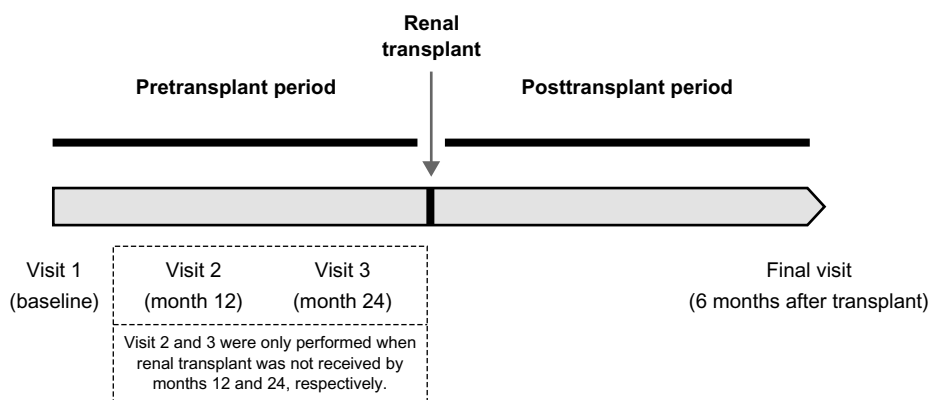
Renal transplant

Pretransplant period

Posttransplant period

Visit 1
(baseline)

Visit 2
(month 12)

Visit 3
(month 24)

Final visit
(6 months after transplant)

Visit 2 and 3 were only performed when renal transplant was not received by months 12 and 24, respectively.